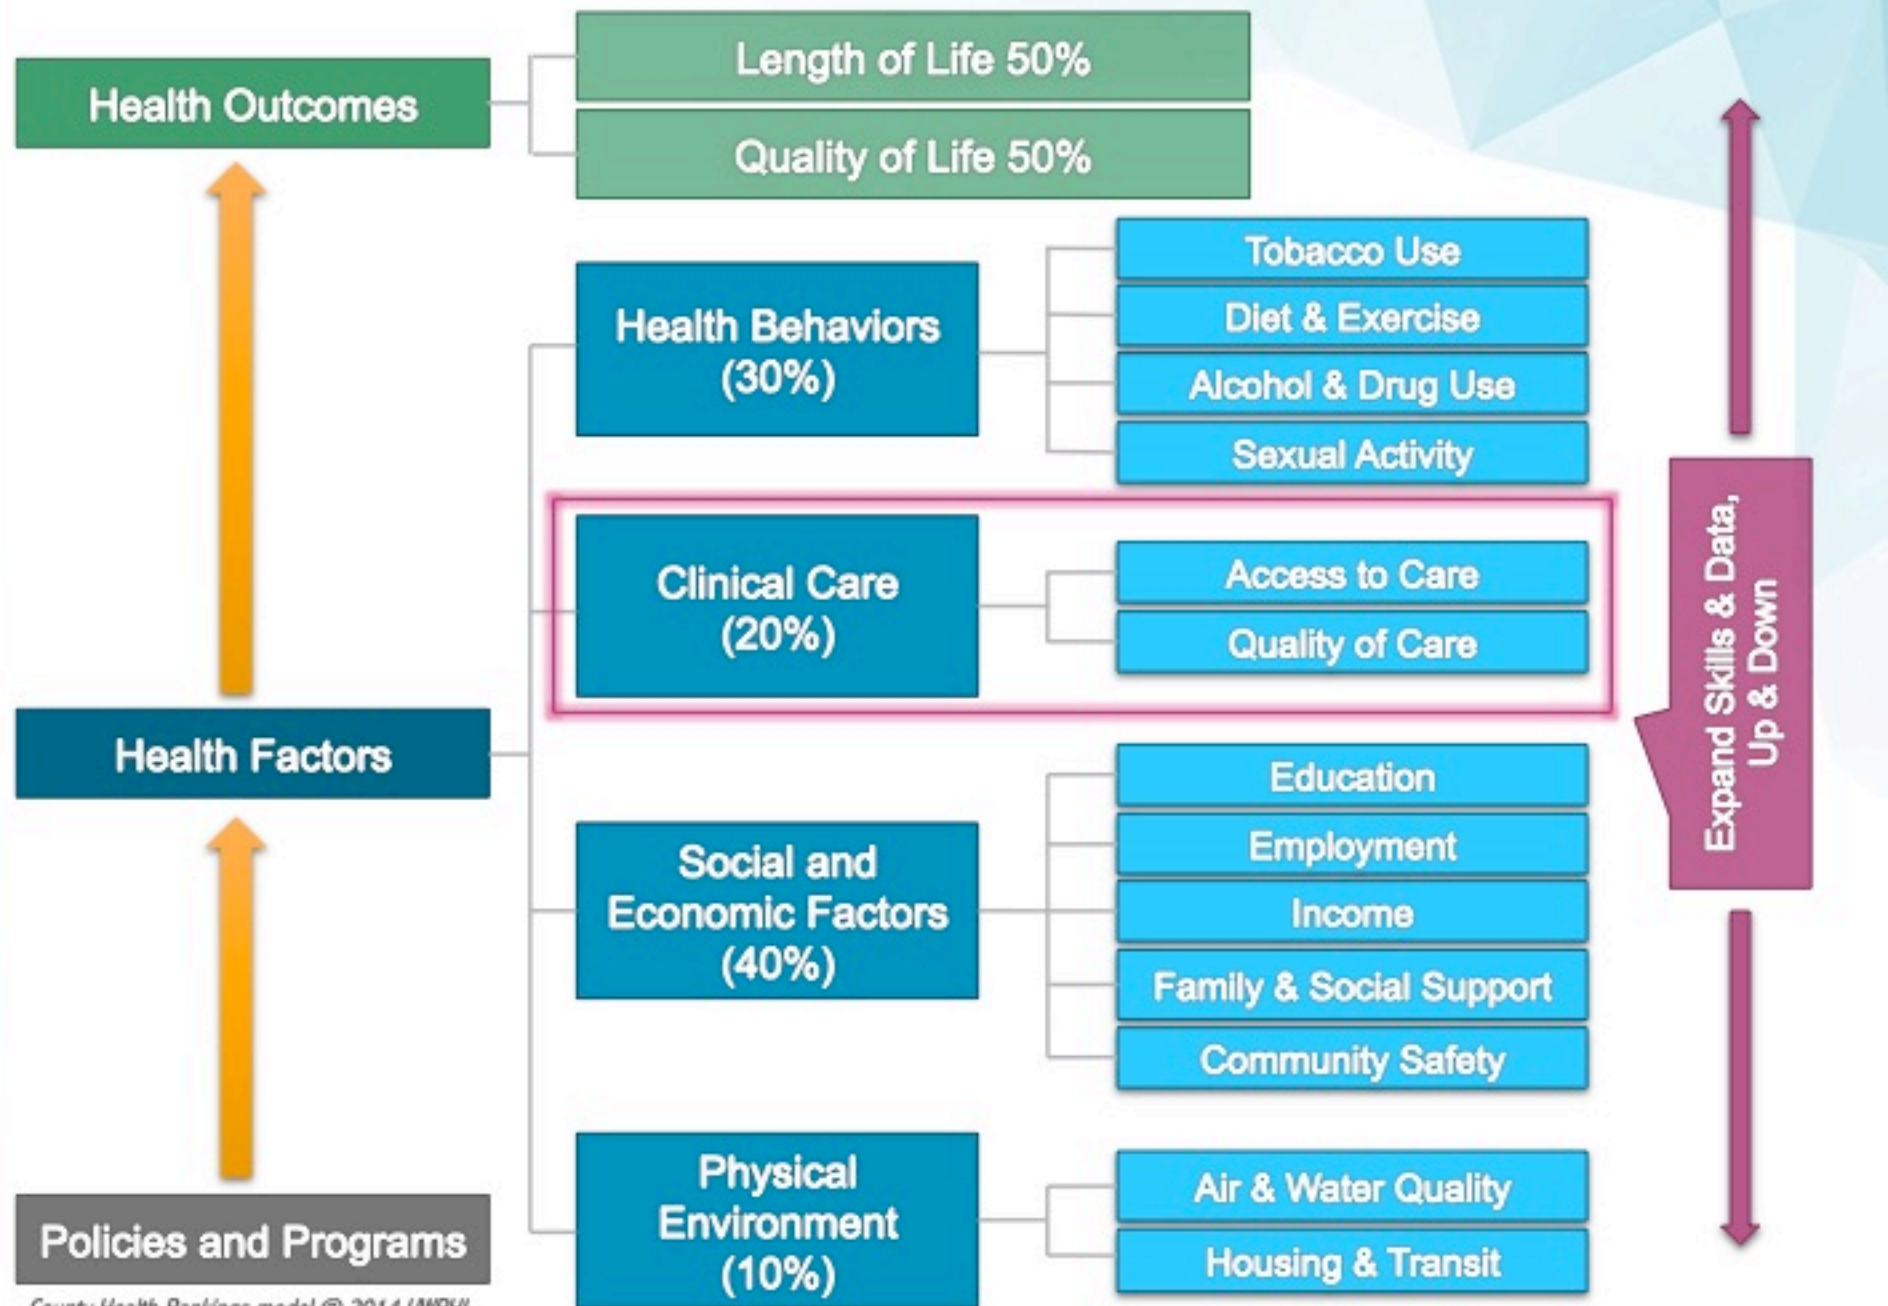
Health Outcomes

Length of Life 50%

Quality of Life 50%

Health Behaviors (30%)

Tobacco Use

Diet & Exercise

Alcohol & Drug Use

Sexual Activity

Clinical Care (20%)

Access to Care

Quality of Care

Health Factors

Social and Economic Factors (40%)

Education

Employment

Income

Family & Social Support

Community Safety

Physical Environment (10%)

Air & Water Quality

Housing & Transit

Policies and Programs

Expand Skills & Data, Up & Down

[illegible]